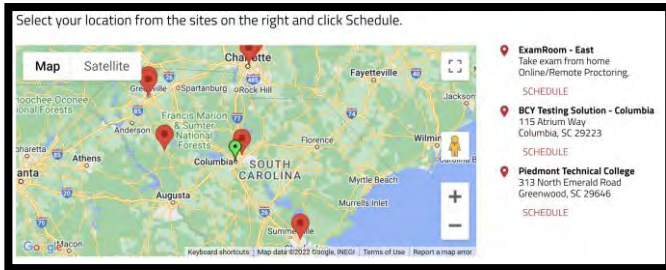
Select your location from the sites on the right and click Schedule.

Map Satellite

Charlotte
Greenville
Spartanburg
Rock Hill
Fayetteville
Jackson
hoochee-Oconee
ional Forests
Anderson
Francis Marion & Sumter National Forests
Florence
Wilmin
harlotte
Athens
Columbia
SOUTH CAROLINA
anta
Augusta
Myrtle Beach
Murrells Inlet
Summerville
Macon

Google
Keyboard shortcuts Map data ©2022 Google, INEGI Terms of Use Report a map error

ExamRoom - East
Take exam from home Online/Remote Proctoring,
SCHEDULE

BCY Testing Solution - Columbia
115 Atrium Way
Columbia, SC 29223
SCHEDULE

Piedmont Technical College
313 North Emerald Road
Greenwood, SC 29646
SCHEDULE